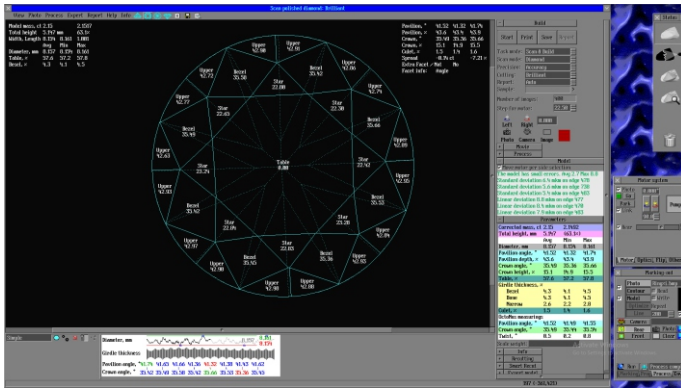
View Facets Process Survey Report Help Info
Scan polished diamond: Brilliant

Model mass, ct 2.15 2.1687
Total height 3.957 mm 63.1r
Width, Length 8.134 8.168 1.008
Avg Min Max
Diameter, mm 8.157 8.134 8.168
Table, % 57.6 57.2 57.8
Bezel % 5.3 4.1 5.5

Pavilion, ° 41.32 41.22 41.74
Pavilion, % 43.6 43.4 43.9
Crown, ° 35.49 35.36 35.66
Crown, % 15.1 14.9 15.5
Culet, % 1.3 1.4 1.6
Spread -0.3% ct -7.21
Extra Facet -Mal No
Facet info: Angle

Upper 42.90
Upper 42.80
Bezel 35.63
Bezel 35.92
Upper 42.77
Upper 42.96
Star 22.63
Star 22.30
Bezel 35.66
Bezel 35.53
Upper 42.63
Upper 42.69
Star 23.24
Table 0.00
Star 23.24
Upper 42.55
Bezel 35.42
Bezel 35.38
Star 22.09
Star 23.20
Upper 42.87
Upper 42.70
Star 22.85
Star 22.03
Upper 42.90
Bezel 35.55
Bezel 35.36
Bezel 35.48
Upper 42.90
Upper 42.88

Build
Start Print Save Export
Task mode Scan & Build
Scan mode Diamond
Post-Proc Polishing
Lofting Brilliant
Report Auto
Sample
Number of images 400
Step for motor 22.50
Left Right 0.000
Photo Camera Image
Photo
Process
Model
The model has small errors. Avg 2.7 Max 8.8
Standard deviation 3.8 mkm on edge 478
Standard deviation 3.4 mkm on edge 476
Standard deviation 3.4 mkm on edge 468
Standard deviation 3.1 mkm on edge 472
Linear deviation 8.0 mkm on edge 477
Linear deviation 8.0 mkm on edge 471
Linear deviation 7.9 mkm on edge 476
Parameters
Corrected mass, ct 2.15 2.1682
Total height, mm 3.957 63.1r
Avg Min Max
Diameter, mm 8.157 8.134 8.168
Pavilion angle, ° 41.32 41.22 41.74
Pavilion depth, % 43.6 43.4 43.9
Crown angle, ° 35.50 35.36 35.66
Crown height, % 15.1 14.9 15.5
Table, % 57.6 57.2 57.8
Girdle thickness, %
Bezel 4.3 4.1 4.5
Bone 4.3 4.1 4.5
Narrow 2.6 2.2 2.8
Culet, % 1.3 1.4 1.6
DiaMax measuring:
Pavilion angle, ° 41.32 41.48 41.33
Crown angle, ° 35.49 35.34 35.36
Twist, ° 0.5 0.2 0.8
Scan angle
Info
Modelling
Smart Recut
Expand model

Diameter, mm
Girdle thickness
Pavilion angle, ° 41.79 41.83 41.68 41.26 41.32 41.30 41.42 41.22
Crown angle, ° 35.42 35.53 35.58 35.63 35.66 35.36 35.48 35.63
Single

Motor system
Motor Optics Flip Other
Working set
Photo Contour Plot Process Image
Bezel Front